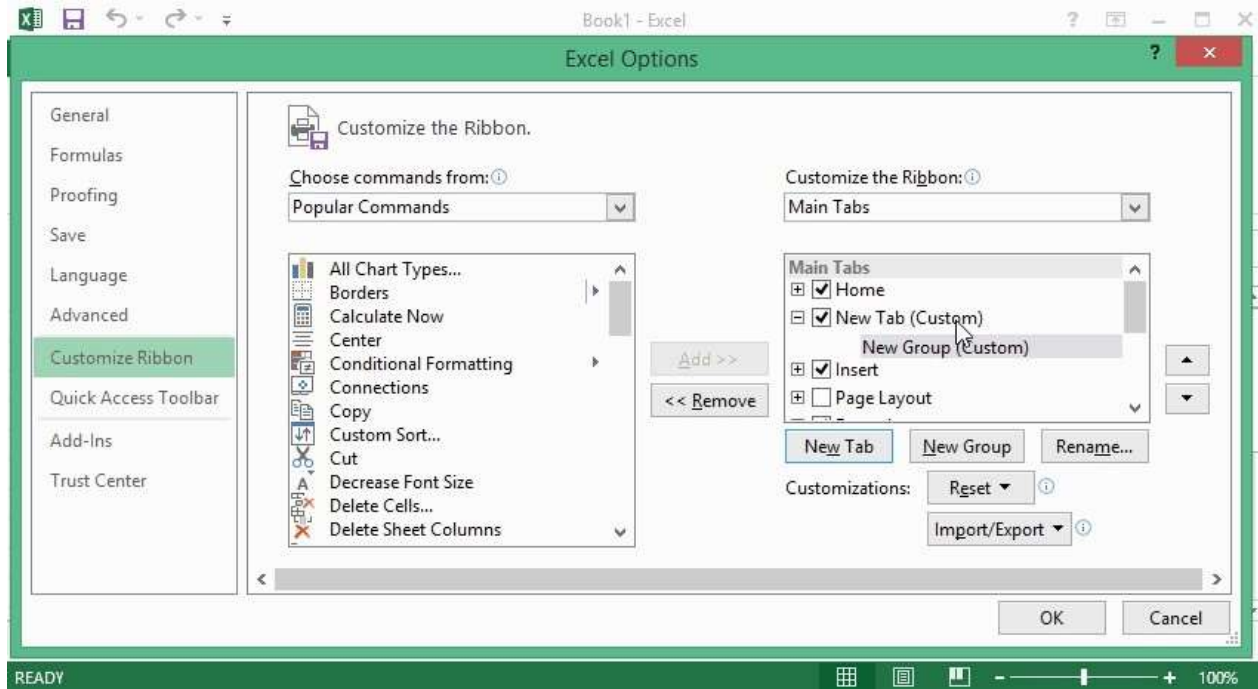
Book1 - Excel

Excel Options

General
Formulas
Proofing
Save
Language
Advanced
Customize Ribbon
Quick Access Toolbar
Add-Ins
Trust Center

Customize the Ribbon.

Choose commands from:
Popular Commands

All Chart Types...
Borders
Calculate Now
Center
Conditional Formatting
Connections
Copy
Custom Sort...
Cut
Decrease Font Size
Delete Cells...
Delete Sheet Columns

Add >>
<< Remove

Customize the Ribbon:
Main Tabs

Main Tabs
Home
New Tab (Custom)
New Group (Custom)
Insert
Page Layout

New Tab
New Group
Rename...

Customizations:
Reset ▼
Import/Export ▼

OK
Cancel

READY
100%